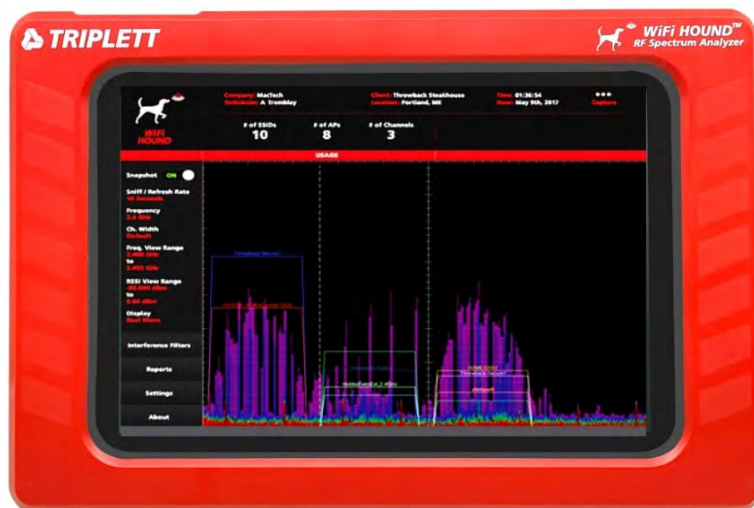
TRIPLETT

WiFi HOUND™
RF Spectrum Analyzer

WIFI HOUND

Company: MacTech
Technician: A. Tremblay

Client: Throwback Steakhouse
Location: Portland, ME

Time: 01:36:54
Date: May 9th, 2017

Capture

# of SSIDs
10

# of APs
8

# of Channels
3

USAGE

Snapshot ON

Sniff / Refresh Rate
10 Seconds

Frequency
2.4 GHz

Ch. Width
Default

Freq. View Range
2.400 GHz
to
2.495 GHz

RSSI View Range
-90.000 dBm
to
0.00 dBm

Display
Real Waves

Interference Filters

Reports

Settings

About

Throwback Secured

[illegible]

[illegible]

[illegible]

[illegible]

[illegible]